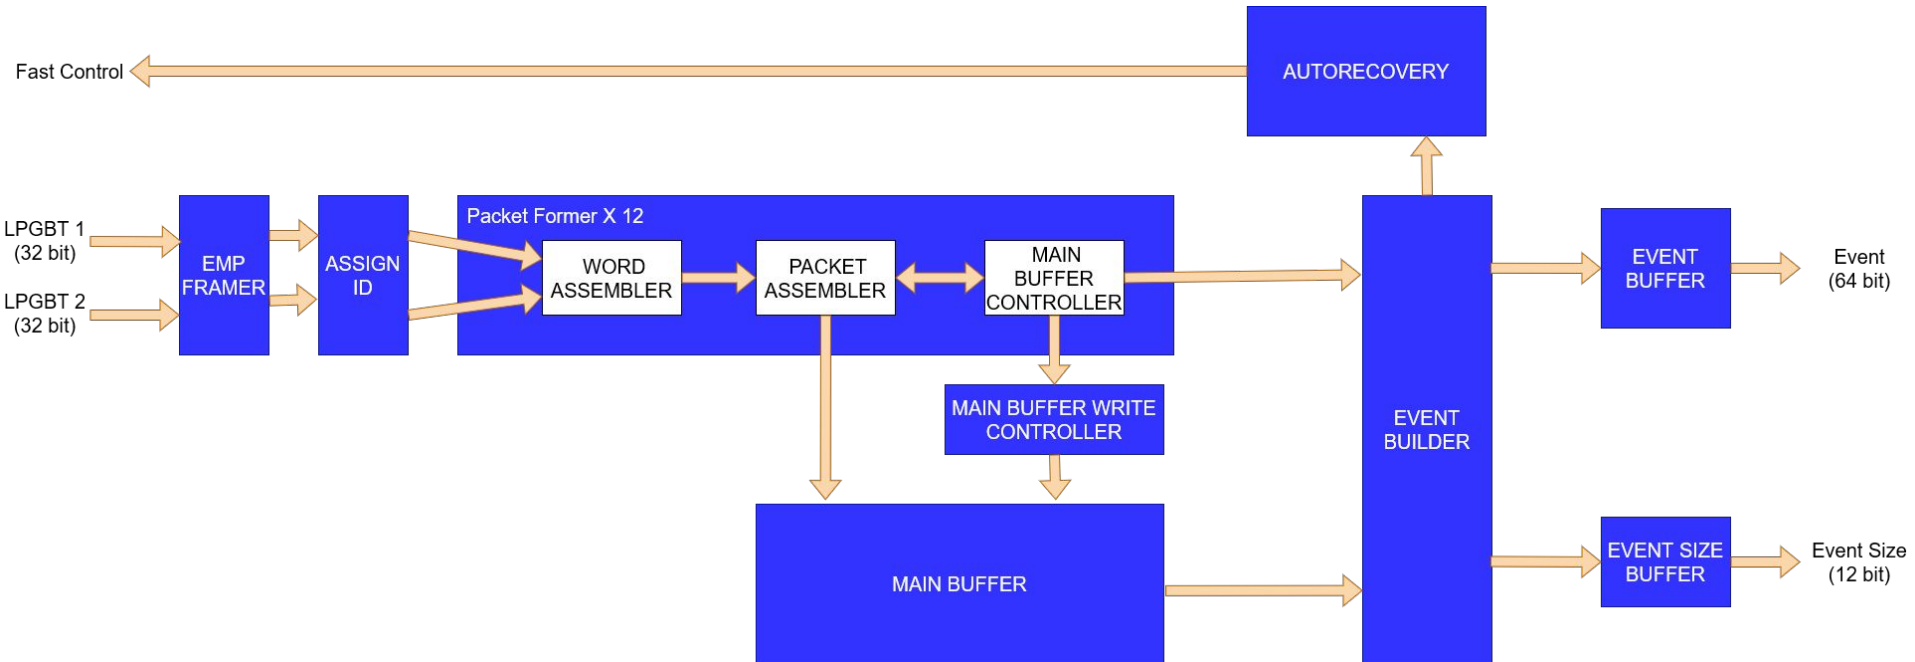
Fast Control

AUTORECOVERY

LPGBT 1
(32 bit)

LPGBT 2
(32 bit)

EMP FRAMER

ASSIGN ID

Packet Former X 12

WORD ASSEMBLER

PACKET ASSEMBLER

MAIN BUFFER CONTROLLER

MAIN BUFFER WRITE CONTROLLER

MAIN BUFFER

EVENT BUILDER

EVENT BUFFER

Event
(64 bit)

EVENT SIZE BUFFER

Event Size
(12 bit)